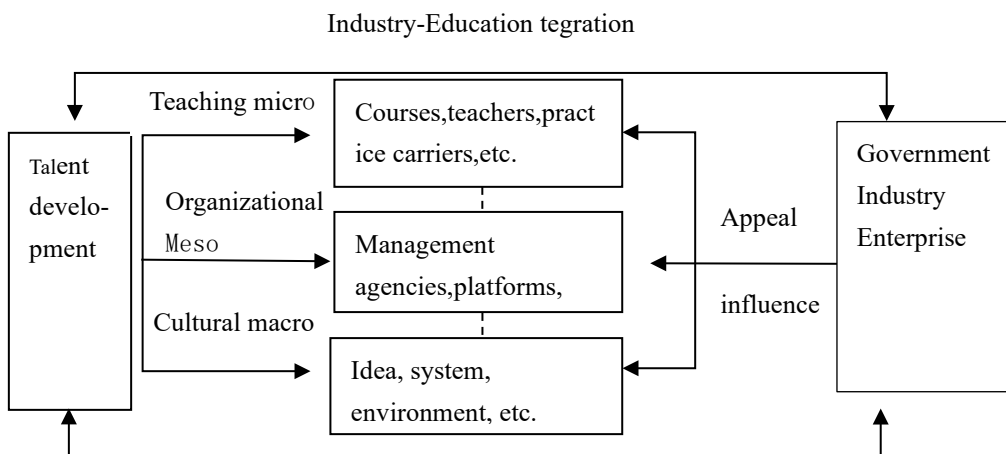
Industry-Education tegration

Talent development

Teaching micro

Courses,teachers,practice carriers,etc.

Organizational Meso

Management agencies,platforms,

Cultural macro

Idea, system, environment, etc.

Appeal

influence

Government Industry Enterprise